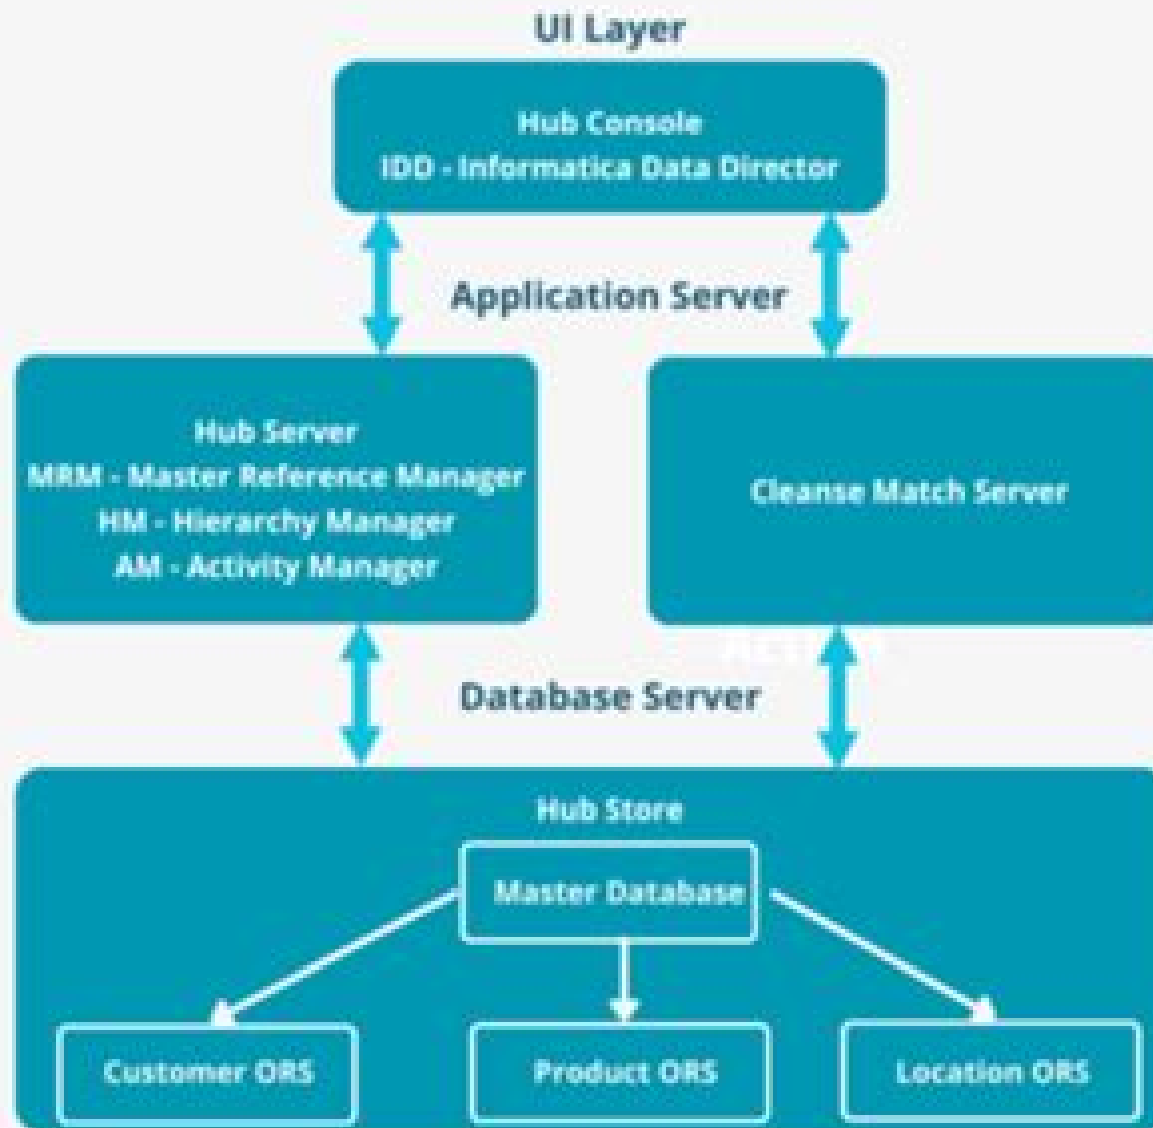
UI Layer

Hub Console
IDD - Informatica Data Director

Application Server

Hub Server
MRM - Master Reference Manager
HM - Hierarchy Manager
AM - Activity Manager

Cleanse Match Server

Database Server

Hub Store

Master Database

Customer ORS

Product ORS

Location ORS